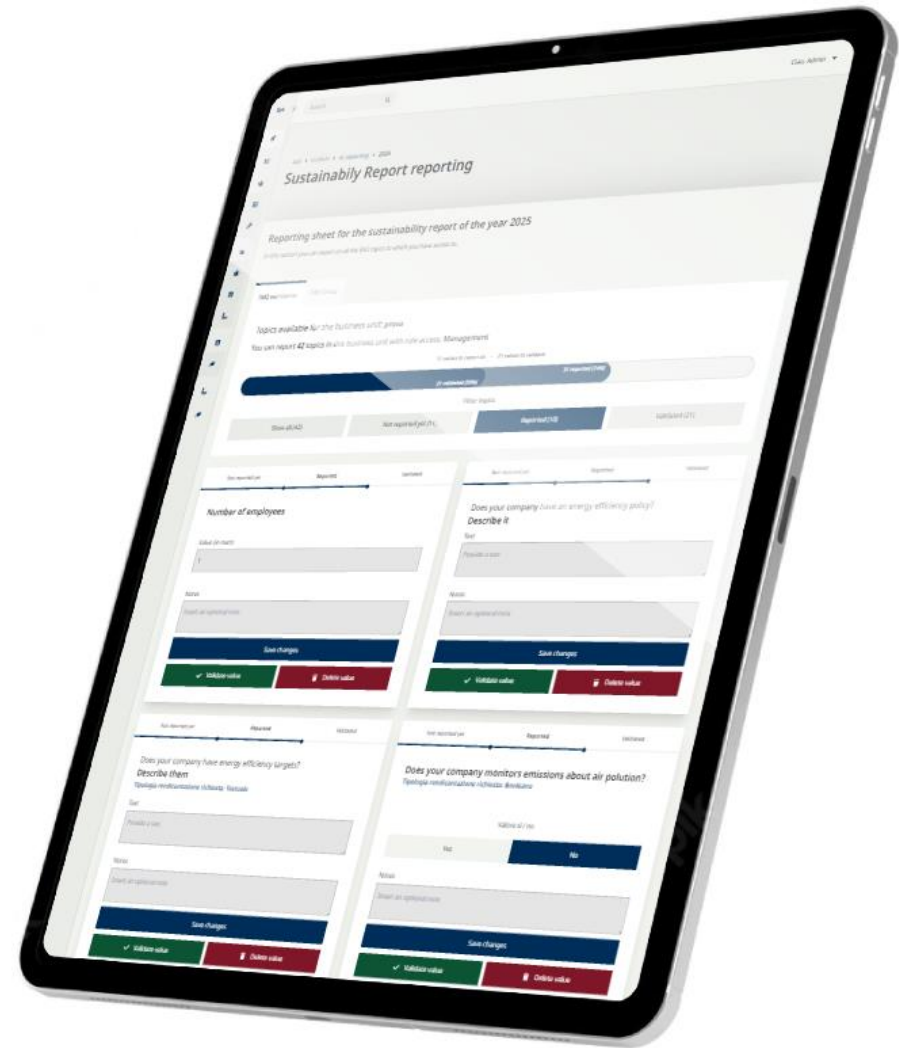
Ciao Admin

Search

Sustainabily Report reporting

Reporting sheet for the sustainability report of the year 2025

Topics available for the business unit: group

You can report 42 topics in this business unit with role access: Management

21 validated (50%)

21 reported (100%)

Filter topics

Show all (42)

Not reported yet (1)

Reported (10)

Validated (21)

Not reported yet

Reported

Validated

Number of employees

Value (in num)

Notes

Insert an optional note

Save changes

Validate value

Delete value

Not reported yet

Reported

Validated

Does your company have an energy efficiency policy? Describe it

Text

Provide a text

Notes

Insert an optional note

Save changes

Validate value

Delete value

Not reported yet

Reported

Validated

Does your company have energy efficiency targets? Describe them

Tipologia rendicontazione richiesta: Testuale

Text

Provide a text

Notes

Insert an optional note

Save changes

Validate value

Delete value

Not reported yet

Reported

Validated

Does your company monitors emissions about air polution?

Tipologia rendicontazione richiesta: Booleano

Yes

No

Notes

Insert an optional note

Save changes

Validate value

Delete value